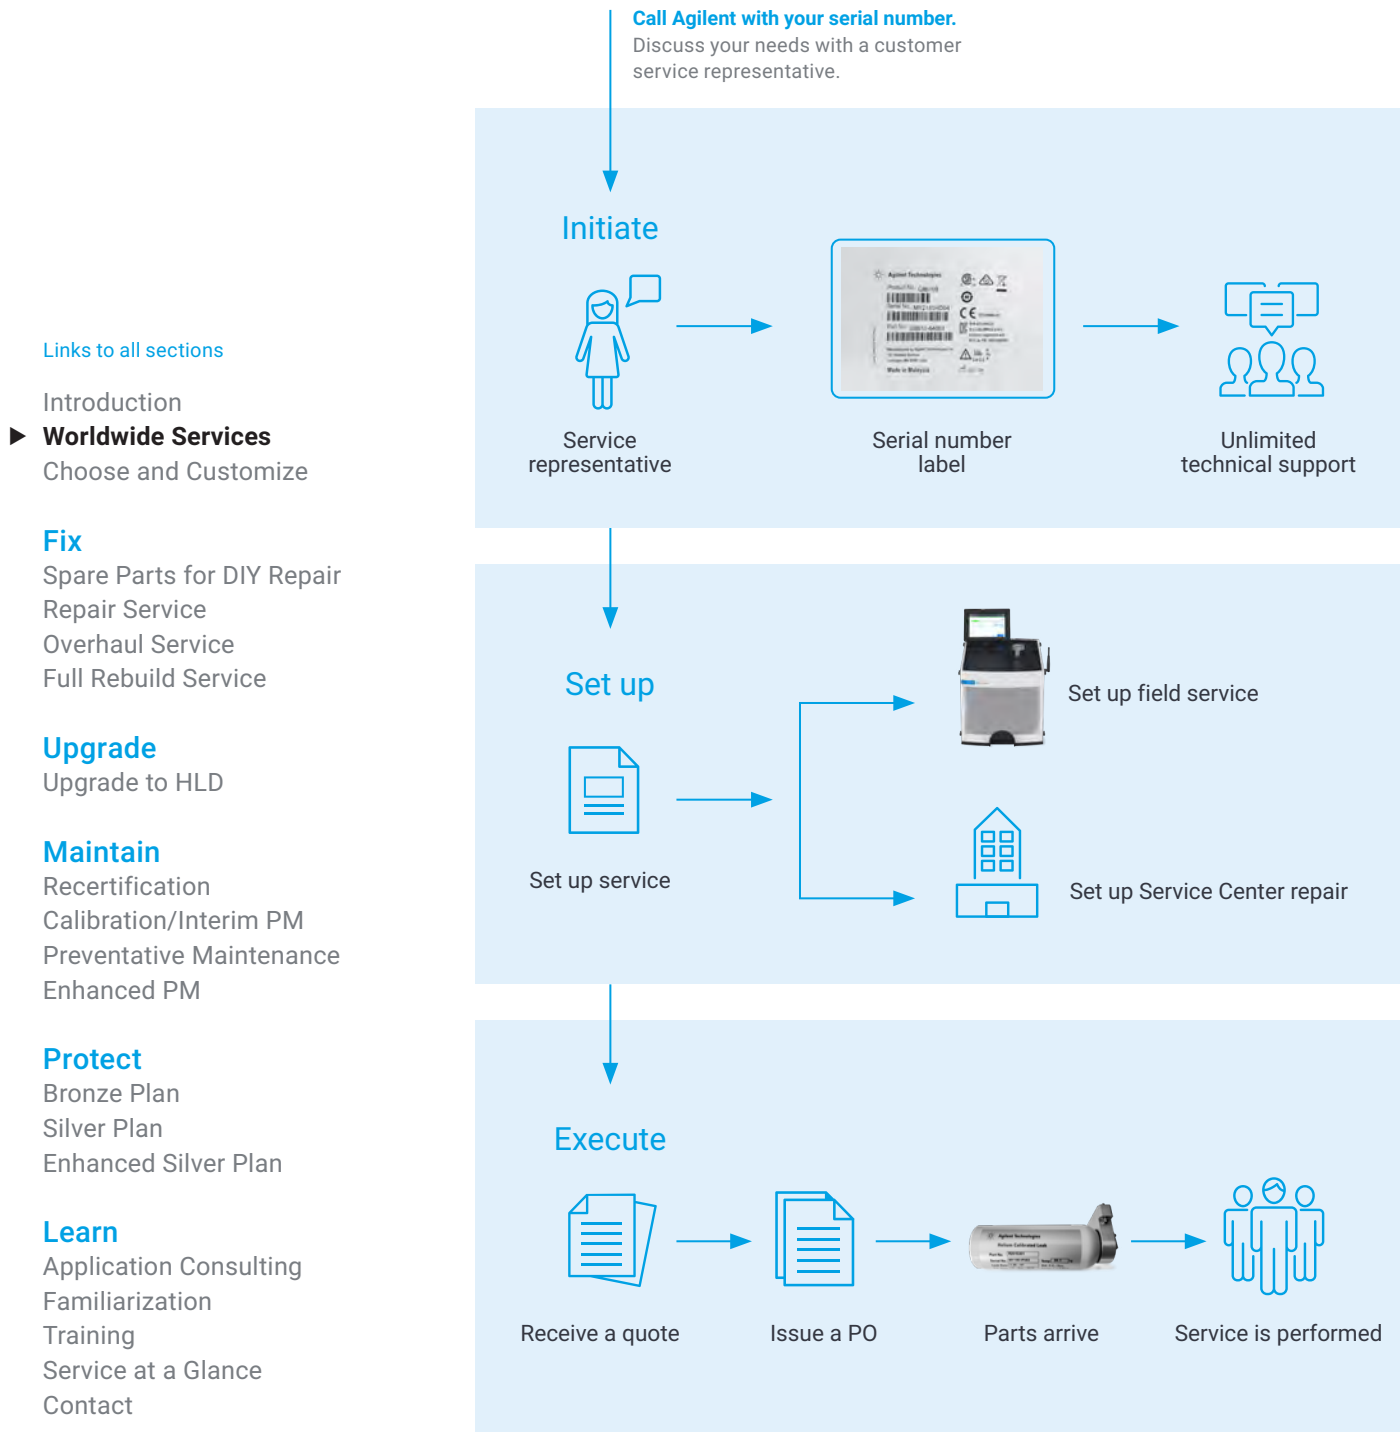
Links to all sections

Introduction
Worldwide Services
Choose and Customize

Fix
Spare Parts for DIY Repair
Repair Service
Overhaul Service
Full Rebuild Service

Upgrade
Upgrade to HLD

Maintain
Recertification
Calibration/Interim PM
Preventative Maintenance
Enhanced PM

Protect
Bronze Plan
Silver Plan
Enhanced Silver Plan

Learn
Application Consulting
Familiarization
Training
Service at a Glance
Contact

Call Agilent with your serial number.
Discuss your needs with a customer service representative.

Initiate

Service representative

Serial number label

Unlimited technical support

Set up

Set up service

Set up field service

Set up Service Center repair

Execute

Receive a quote

Issue a PO

Parts arrive

Service is performed